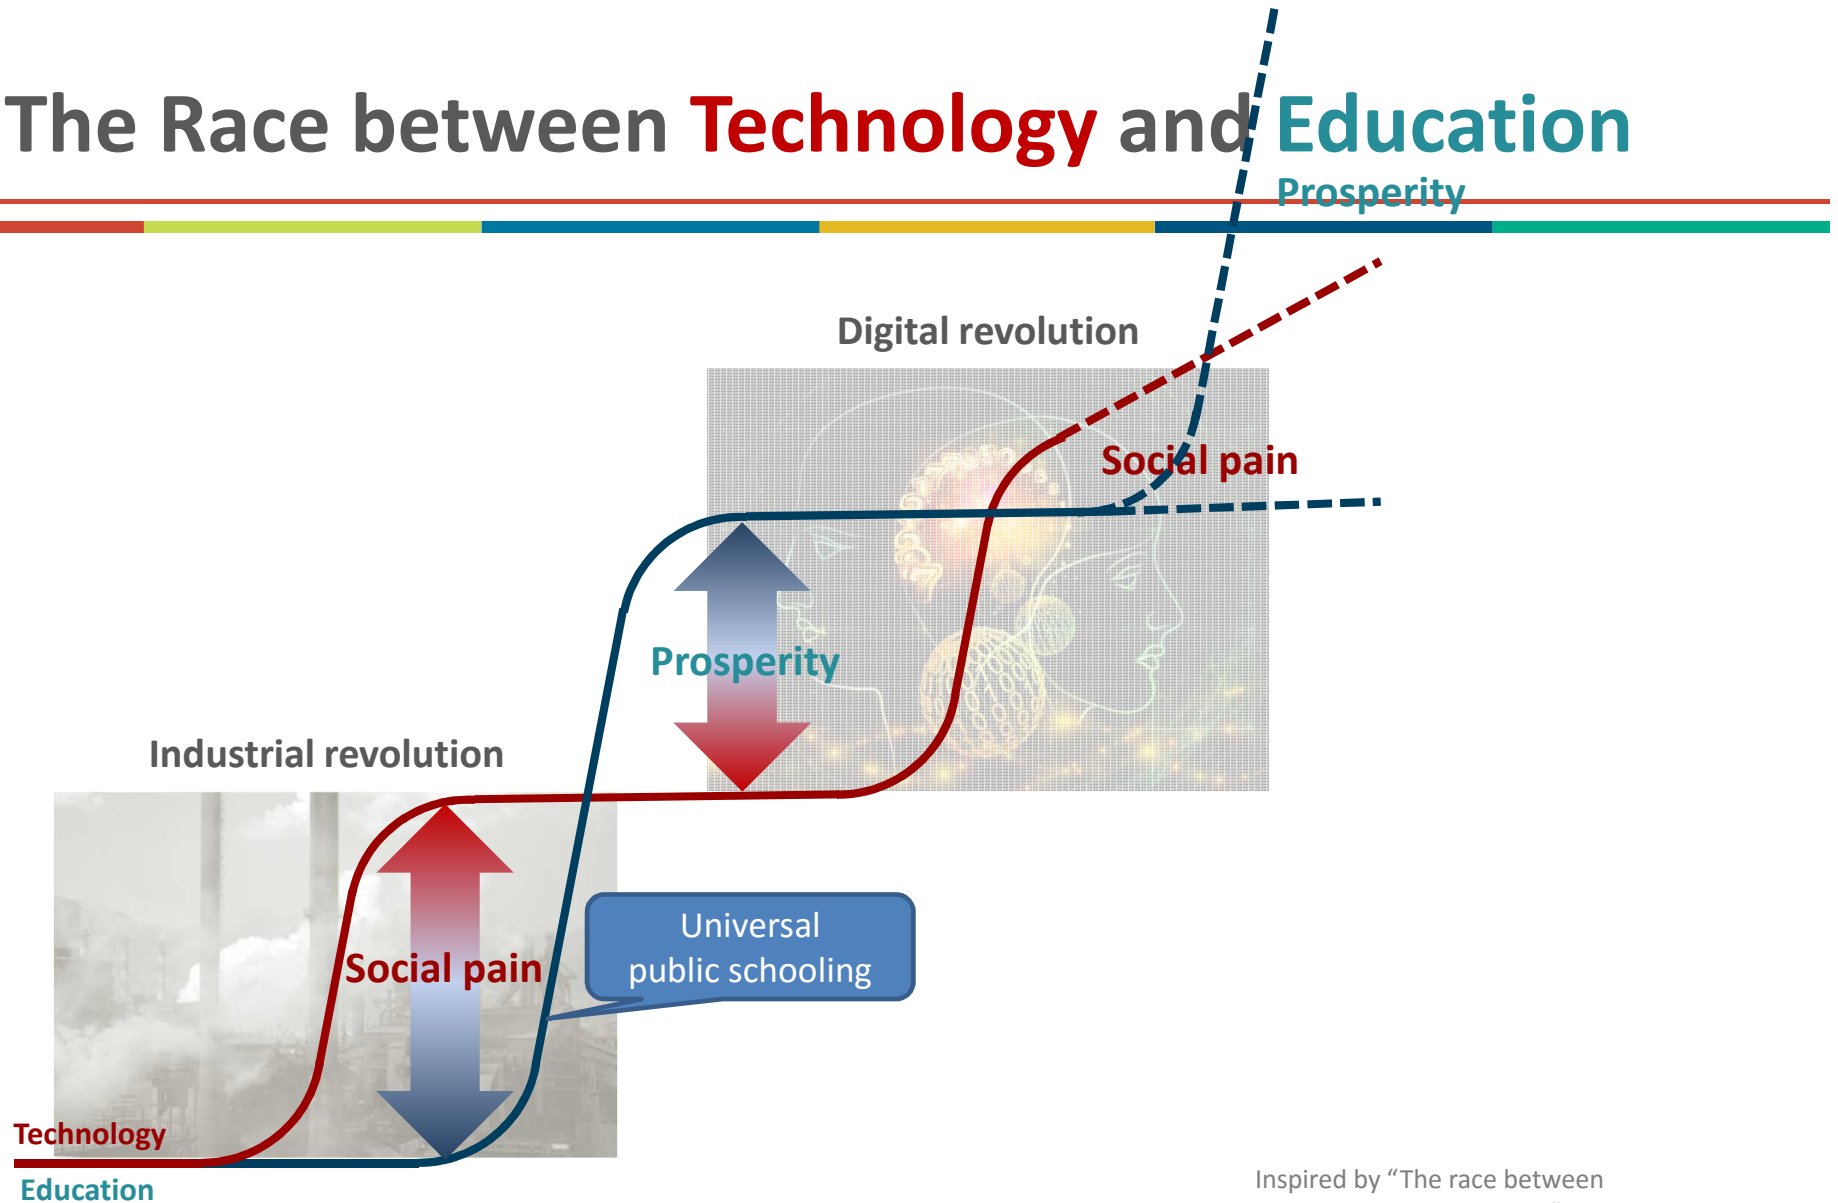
The Race between Technology and Education

Prosperity

Digital revolution

Social pain

Prosperity

Industrial revolution

Social pain

Universal public schooling

Technology

Education

Inspired by “The race between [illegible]